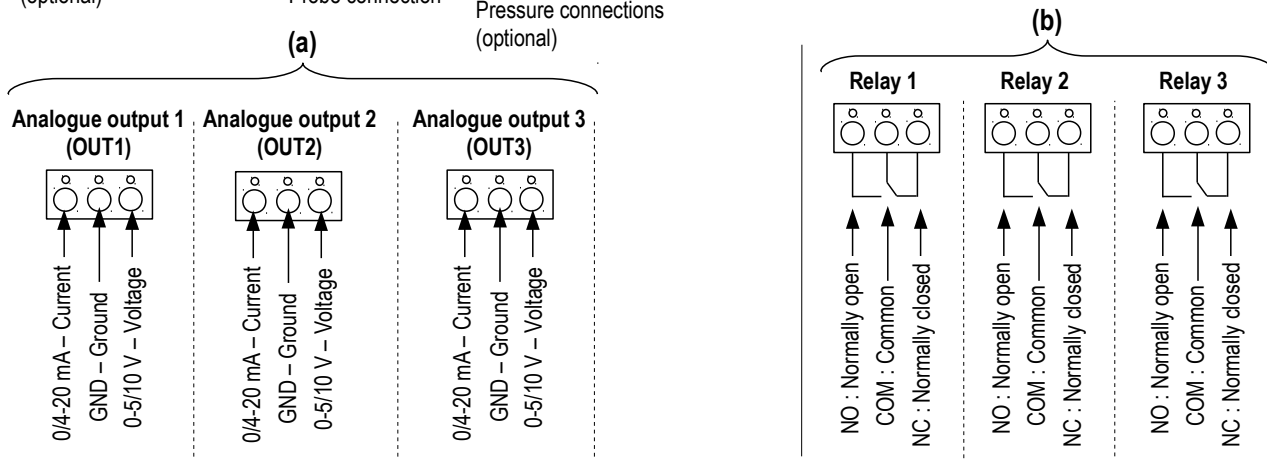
(optional)

Probe connection

Pressure connections (optional)

(a)

Analogue output 1 (OUT1)

0/4-20 mA – Current
GND – Ground
0-5/10 V – Voltage

Analogue output 2 (OUT2)

0/4-20 mA – Current
GND – Ground
0-5/10 V – Voltage

Analogue output 3 (OUT3)

0/4-20 mA – Current
GND – Ground
0-5/10 V – Voltage

(b)

Relay 1

NO : Normally open
COM : Common
NC : Normally closed

Relay 2

NO : Normally open
COM : Common
NC : Normally closed

Relay 3

NO : Normally open
COM : Common
NC : Normally closed